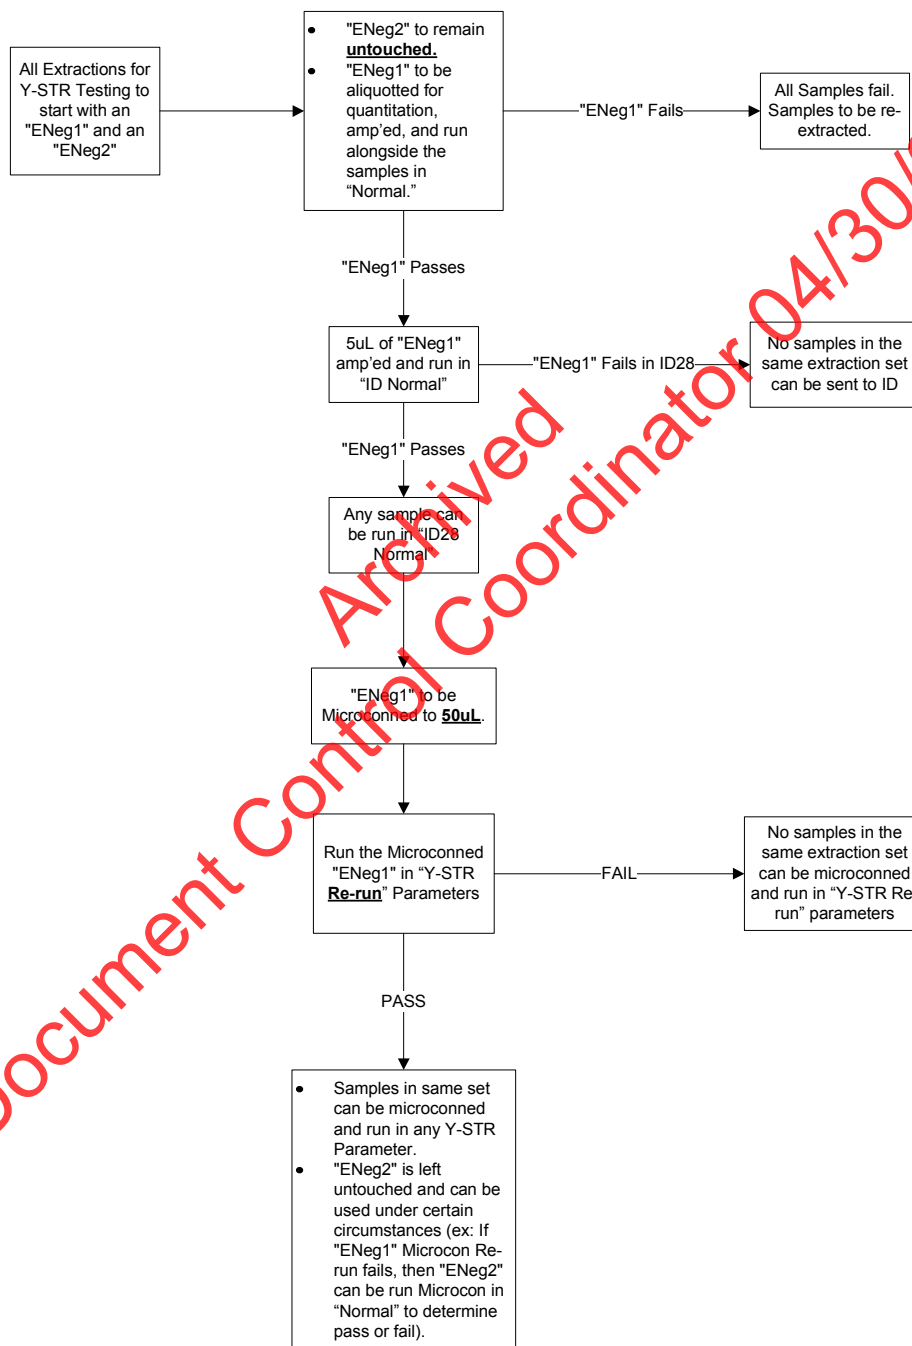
All Extractions for Y-STR Testing to start with an "ENeg1" and an "ENeg2"

- "ENeg2" to remain **untouched.**
- "ENeg1" to be aliquotted for quantitation, amp'ed, and run alongside the samples in "Normal."

"ENeg1" Fails

All Samples fail. Samples to be re-extracted.

"ENeg1" Passes

5uL of "ENeg1" amp'ed and run in "ID Normal"

"ENeg1" Fails in ID28

No samples in the same extraction set can be sent to ID

"ENeg1" Passes

Any sample can be run in "ID28 Normal"

"ENeg1" to be Microconned to **50uL**.

Run the Microconned "ENeg1" in "Y-STR **Re-run**" Parameters

FAIL

No samples in the same extraction set can be microconned and run in "Y-STR Re-run" parameters

PASS

- Samples in same set can be microconned and run in any Y-STR Parameter.
- "ENeg2" is left untouched and can be used under certain circumstances (ex: If "ENeg1" Microcon Re-run fails, then "ENeg2" can be run Microcon in "Normal" to determine pass or fail).

Archived
Document Control Coordinator 04/30/